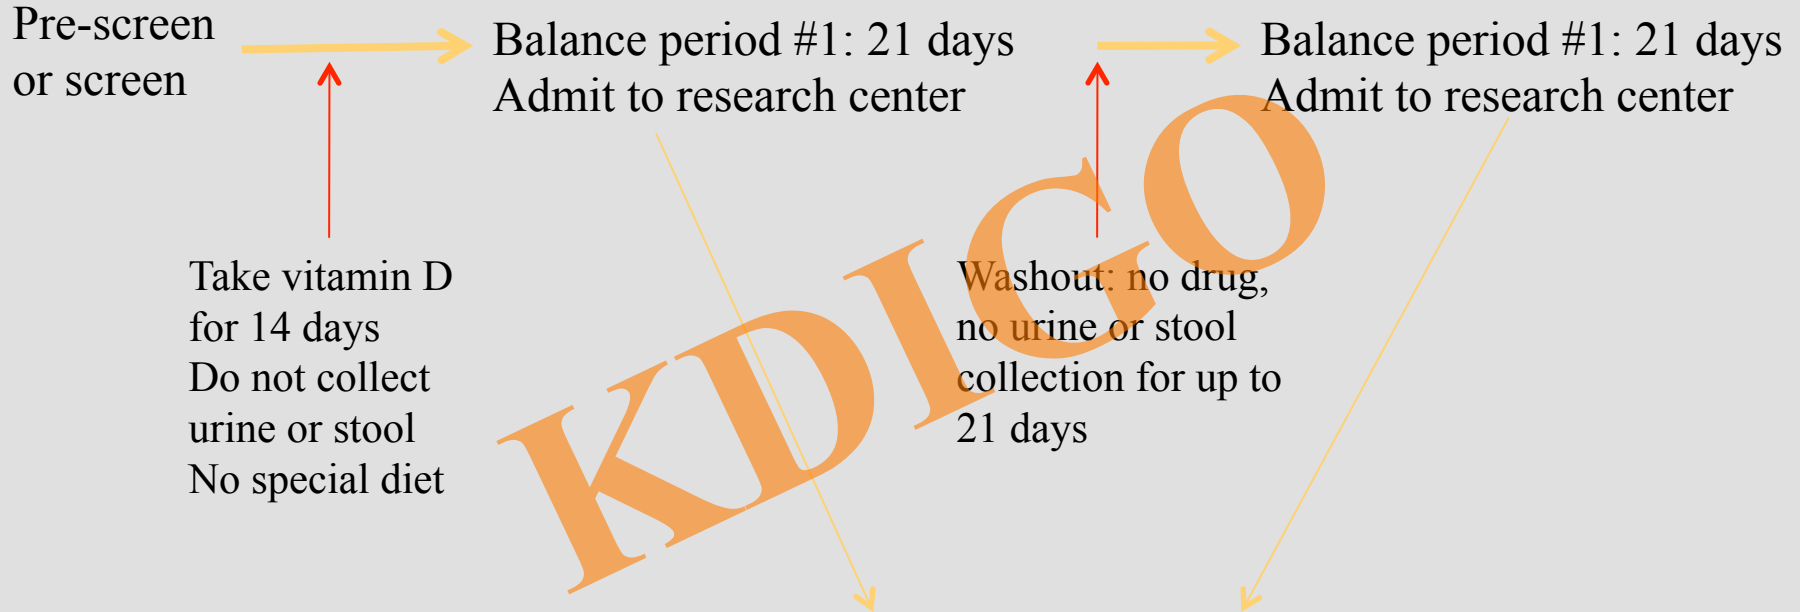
Pre-screen or screen

Balance period #1: 21 days
Admit to research center

Balance period #1: 21 days
Admit to research center

Take vitamin D for 14 days
Do not collect urine or stool
No special diet

Washout: no drug, no urine or stool collection for up to 21 days

KDIGO